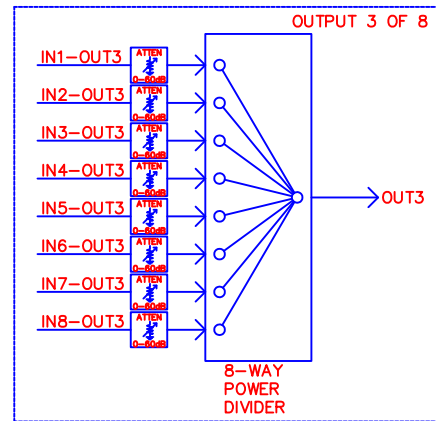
OUTPUT 3 OF 8

IN1–OUT3
ATTEN
0–60dB

IN2–OUT3
ATTEN
0–60dB

IN3–OUT3
ATTEN
0–60dB

IN4–OUT3
ATTEN
0–60dB

IN5–OUT3
ATTEN
0–60dB

IN6–OUT3
ATTEN
0–60dB

IN7–OUT3
ATTEN
0–60dB

IN8–OUT3
ATTEN
0–60dB

OUT3

8–WAY
POWER
DIVIDER